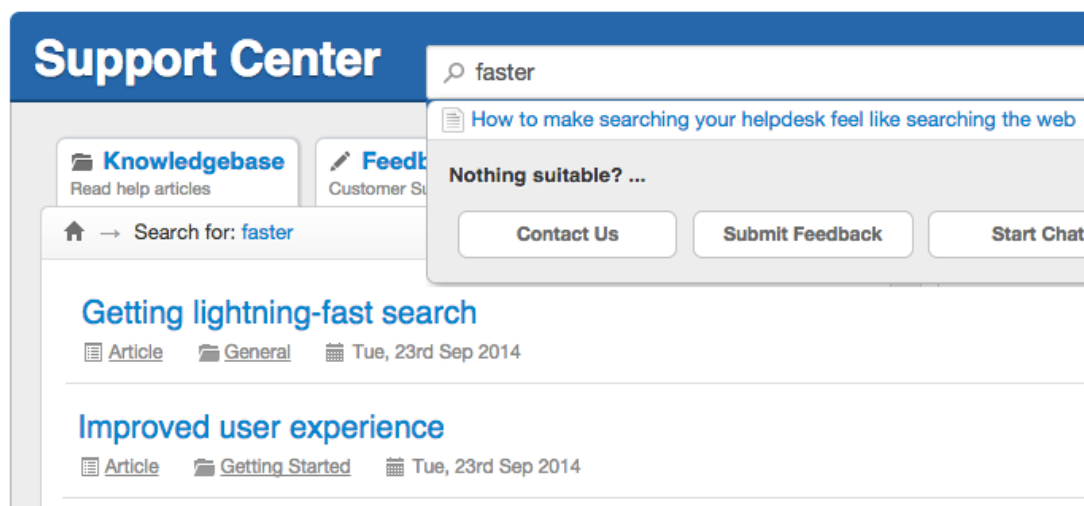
Support Center

faster

How to make searching your helpdesk feel like searching the web

Knowledgebase
Read help articles

Feedb
Customer Su

Nothing suitable? ...

Contact Us
Submit Feedback
Start Chat

→ Search for: faster

Getting lightning-fast search
Article General Tue, 23rd Sep 2014

Improved user experience
Article Getting Started Tue, 23rd Sep 2014